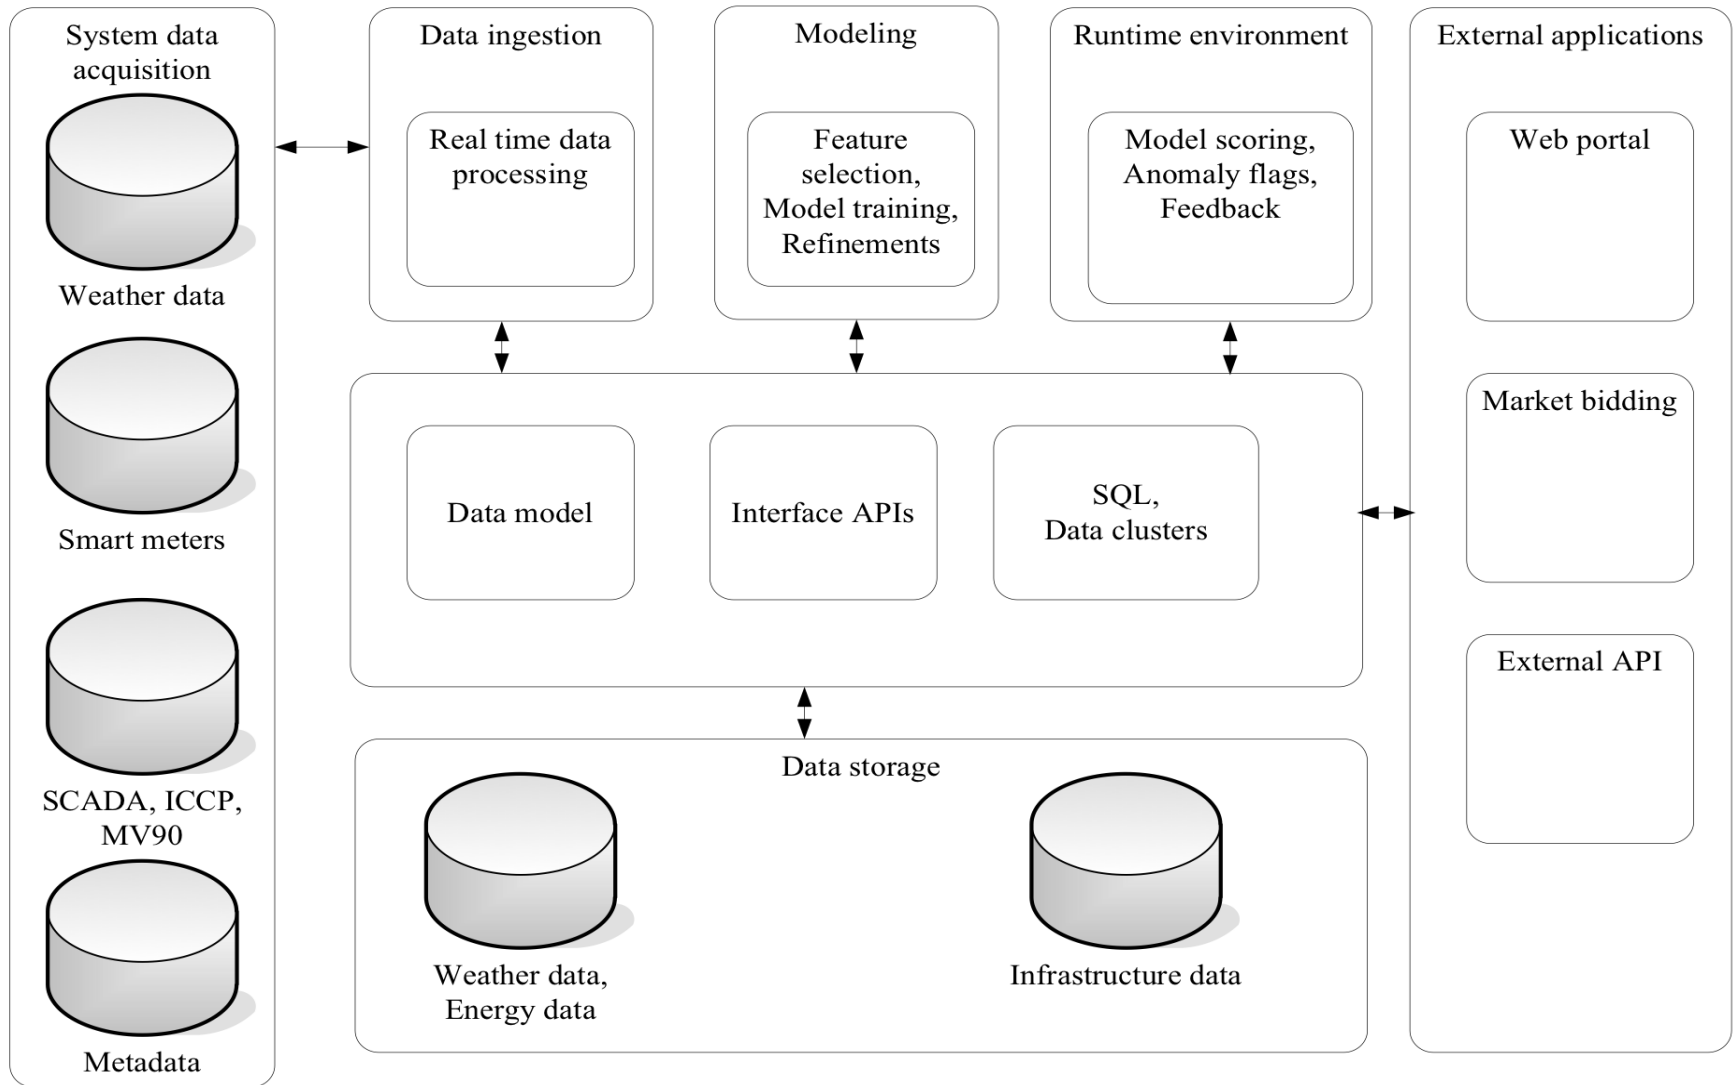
System data acquisition

Weather data

Smart meters

SCADA, ICCP, MV90

Metadata

Data ingestion

Real time data processing

Modeling

Feature selection, Model training, Refinements

Runtime environment

Model scoring, Anomaly flags, Feedback

External applications

Web portal

Market bidding

External API

Data model

Interface APIs

SQL, Data clusters

Data storage

Weather data, Energy data

Infrastructure data